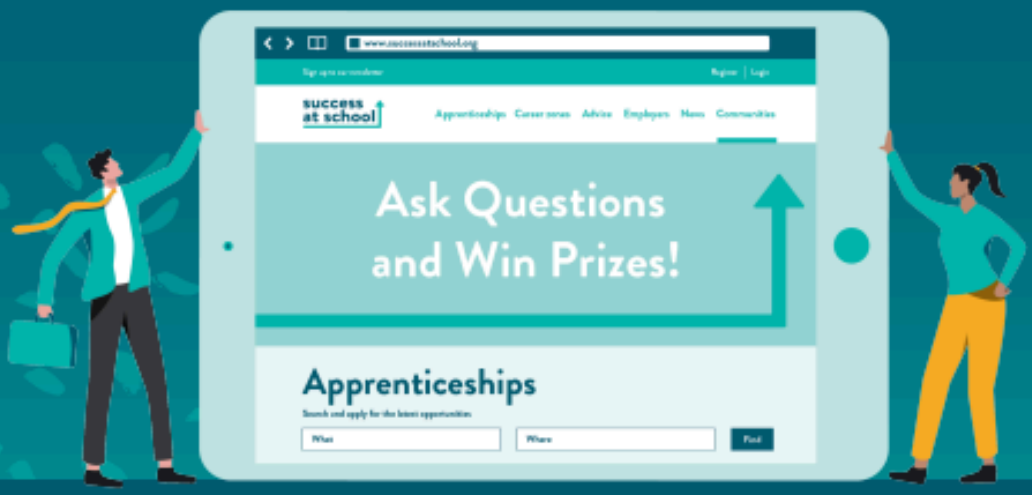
www.successatschool.org

Sign up to our newsletter

Register | Login

success at school

Apprenticeships Career zones Advice Employers News Communities

Ask Questions and Win Prizes!

Apprenticeships

Search and apply for the latest opportunities

What

Where

Find